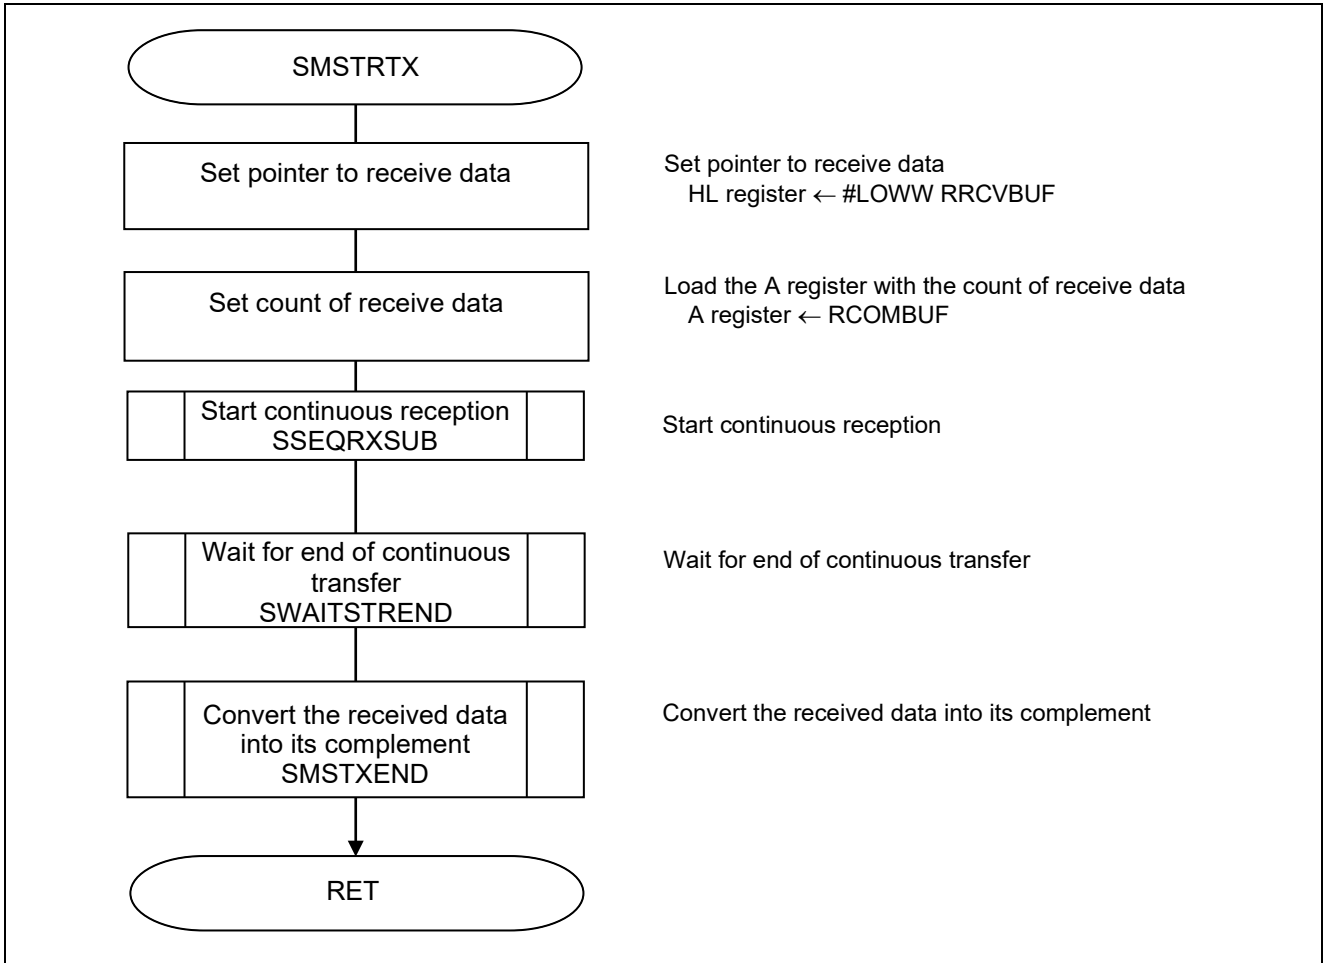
SMSTRTX

Set pointer to receive data

Set pointer to receive data
HL register ← #LOWW RRCVBUF

Set count of receive data

Load the A register with the count of receive data
A register ← RCOMBUF

Start continuous reception
SSEQRXSUB

Start continuous reception

Wait for end of continuous transfer
SWAITSTREND

Wait for end of continuous transfer

Convert the received data into its complement
SMSTXEND

Convert the received data into its complement

RET